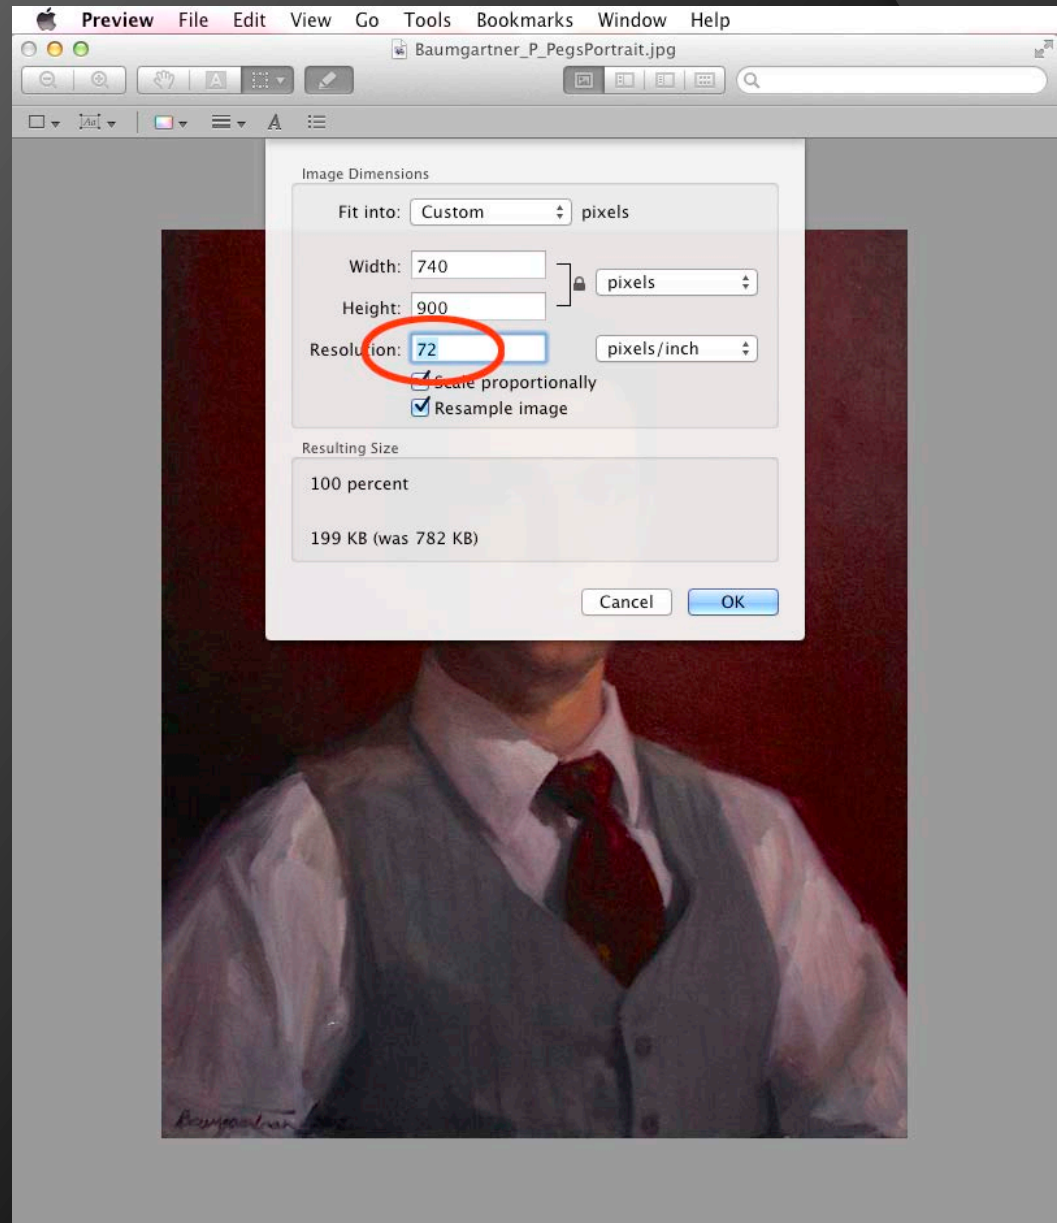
Preview File Edit View Go Tools Bookmarks Window Help

Baumgartner_P_PegsPortrait.jpg

Image Dimensions

Fit into: Custom pixels

Width: 740

Height: 900

pixels

Resolu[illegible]ion: 72

pixels/inch

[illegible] proportionally

Resample image

Resulting Size

100 percent

199 KB (was 782 KB)

Cancel OK

Baumgartner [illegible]